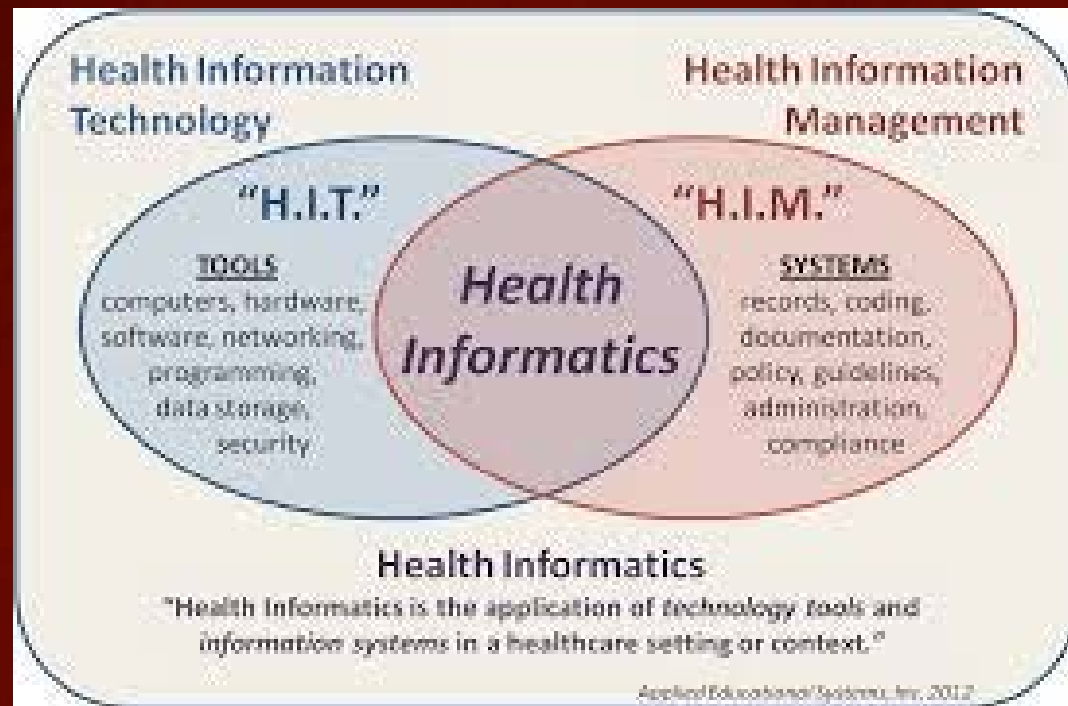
Health Information Technology

Health Information Management

"H.I.T."

TOOLS
computers, hardware, software, networking, programming, data storage, security

Health Informatics

"H.I.M."

SYSTEMS
records, coding, documentation, policy, guidelines, administration, compliance

Health Informatics

"Health Informatics is the application of technology tools and information systems in a healthcare setting or context."

Applied Educational Systems, Inc. 2012